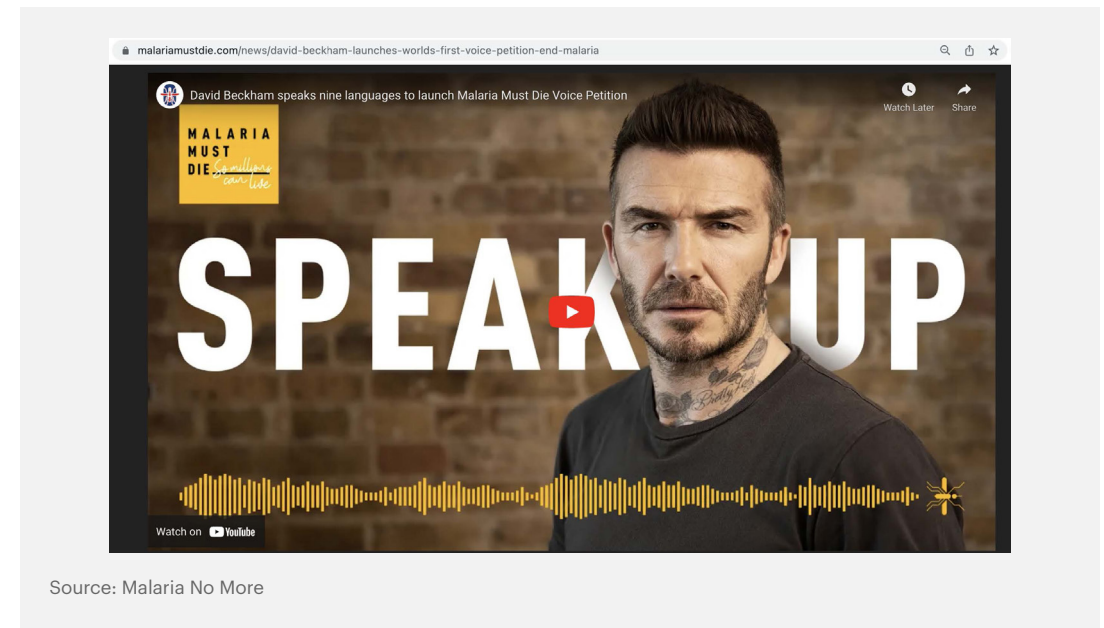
malariamustdie.com/news/david-beckham-launches-worlds-first-voice-petition-end-malaria

David Beckham speaks nine languages to launch Malaria Must Die Voice Petition

Watch Later

Share

MALARIA MUST DIE So millions can live

SPEAK UP

Watch on YouTube

Source: Malaria No More